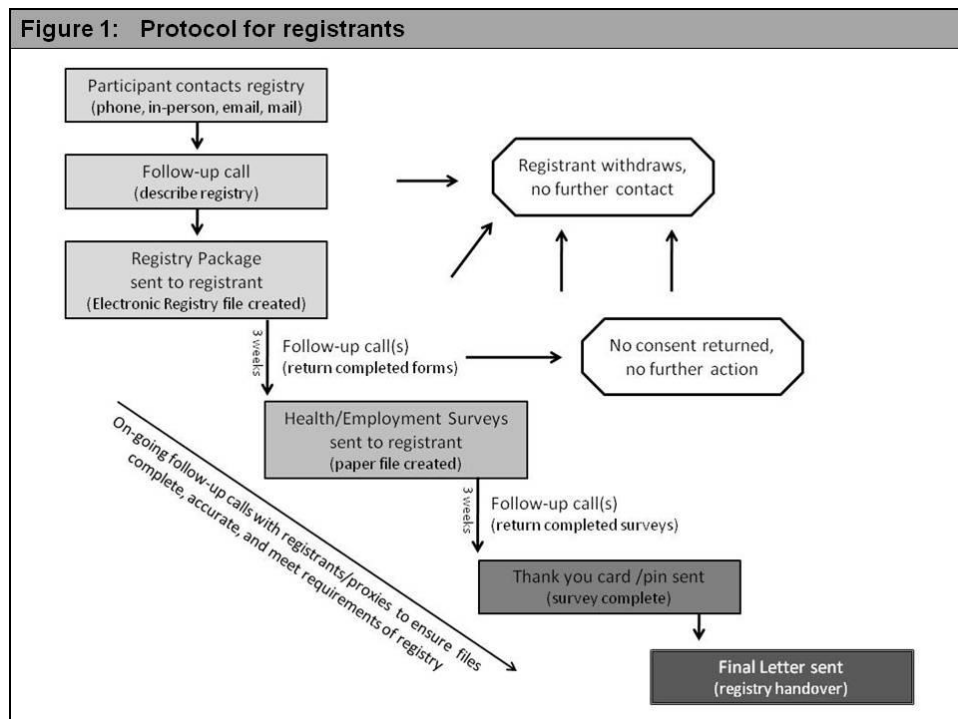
Figure 1: Protocol for registrants

Participant contacts registry
(phone, in-person, email, mail)

Follow-up call
(describe registry)

Registrant withdraws, no further contact

Registry Package sent to registrant
(Electronic Registry file created)

3 weeks

Follow-up call(s)
(return completed forms)

No consent returned, no further action

Health/Employment Surveys sent to registrant
(paper file created)

On-going follow-up calls with registrants/proxies to ensure files complete, accurate, and meet requirements of registry

3 weeks

Follow-up call(s)
(return completed surveys)

Thank you card /pin sent
(survey complete)

Final Letter sent
(registry handover)